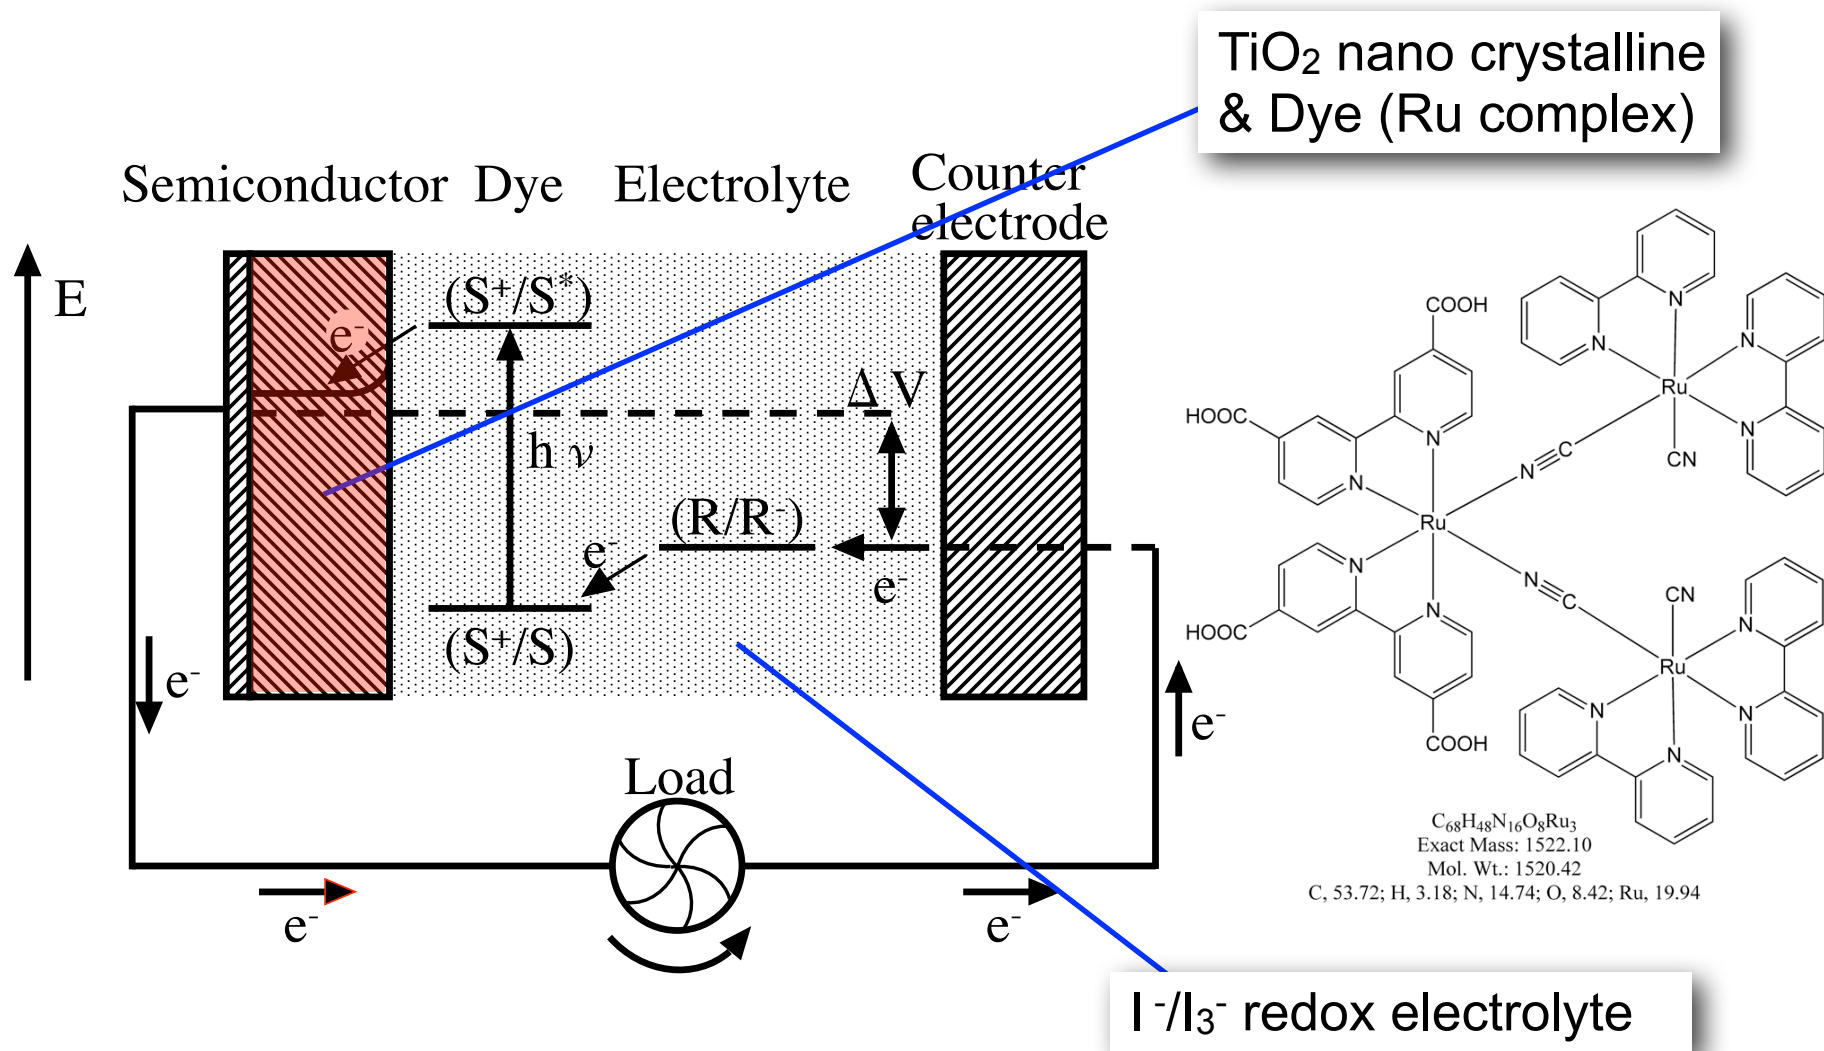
$TiO_2$ nano crystalline & Dye (Ru complex)

Semiconductor Dye Electrolyte Counter electrode

E

$e^-$

$(S^+/S^*)$

$\Delta V$

$h\nu$

$(R/R^-)$

$e^-$

$e^-$

$(S^+/S)$

$e^-$

$e^-$

Load

$e^-$

$e^-$

COOH

N

N

HOOC

N

N

Ru

Ru

CN

$N\equiv C$

N

N

N

Ru

$N\equiv C$

CN

N

N

HOOC

N

N

N

N

COOH

$C_{68}H_{48}N_{16}O_8Ru_3$
Exact Mass: 1522.10
Mol. Wt.: 1520.42
C, 53.72; H, 3.18; N, 14.74; O, 8.42; Ru, 19.94

$I^-/I_3^-$ redox electrolyte